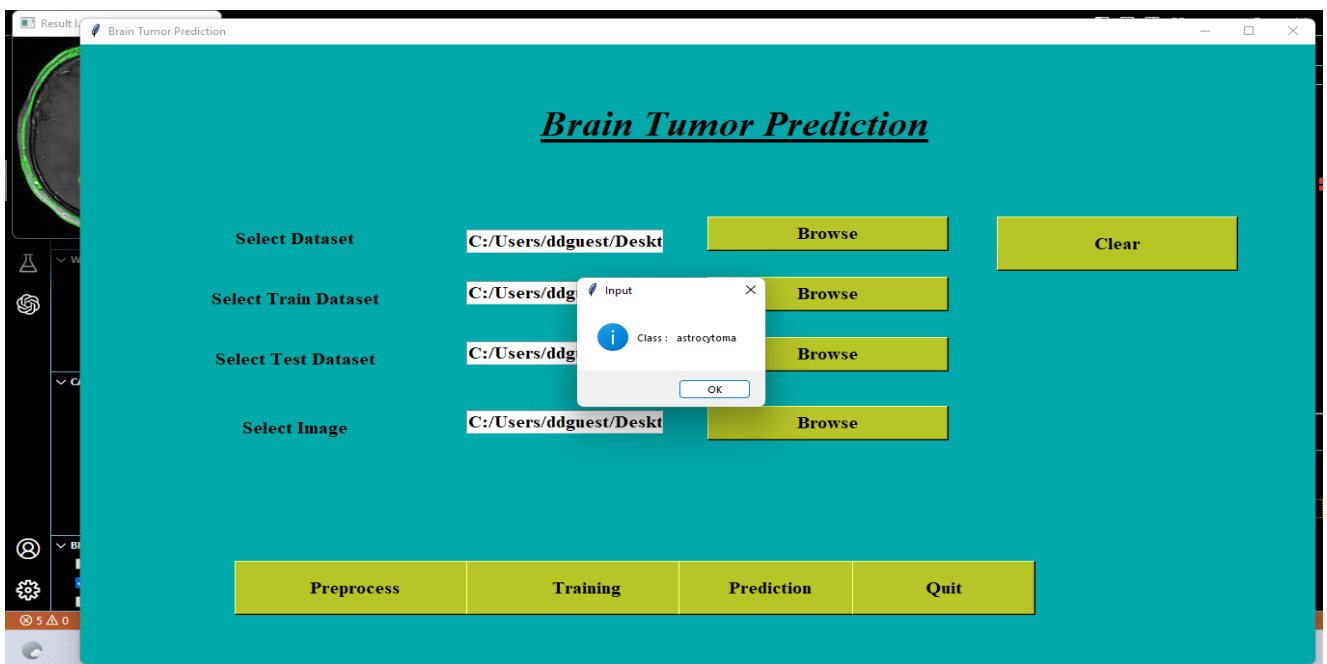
Result I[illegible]

Brain Tumor Prediction

Brain Tumor Prediction

Select Dataset
C:/Users/ddguest/Deskt
Browse
Clear

Select Train Dataset
C:/Users/ddg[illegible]
Browse

Select Test Dataset
C:/Users/ddg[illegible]
Browse

Select Image
C:/Users/ddguest/Deskt
Browse

Input
Class : astrocytoma
OK

Preprocess
Training
Prediction
Quit

⊗ 5 ⚠ 0